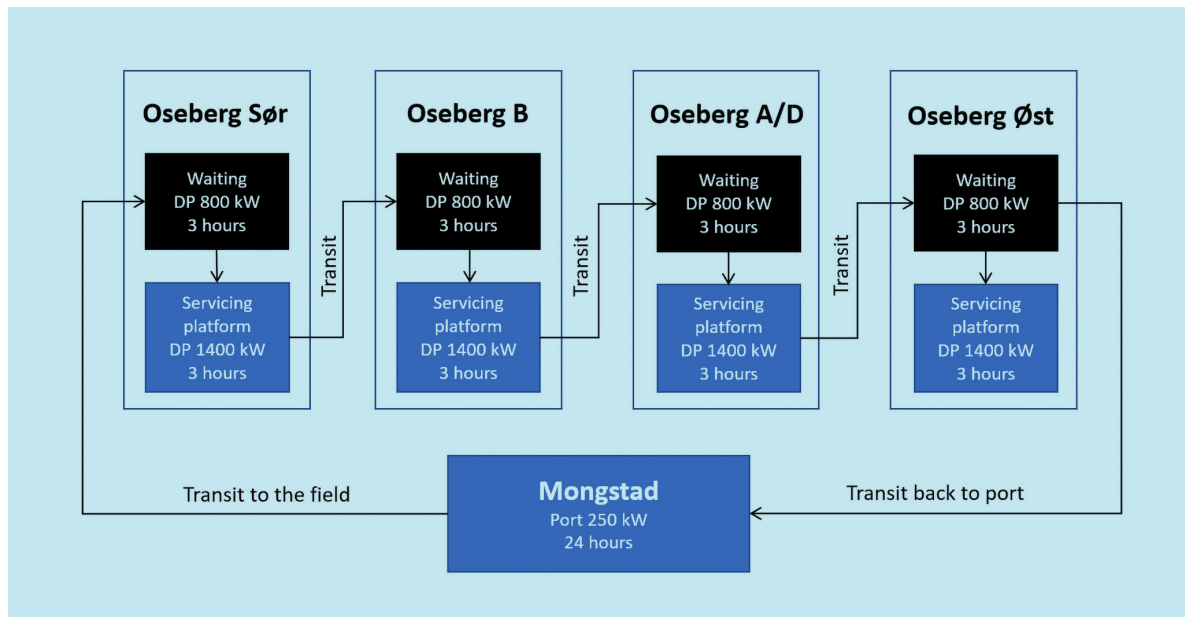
Oseberg Sør

Waiting
DP 800 kW
3 hours

Servicing platform
DP 1400 kW
3 hours

Transit

Oseberg B

Waiting
DP 800 kW
3 hours

Servicing platform
DP 1400 kW
3 hours

Transit

Oseberg A/D

Waiting
DP 800 kW
3 hours

Servicing platform
DP 1400 kW
3 hours

Transit

Oseberg Øst

Waiting
DP 800 kW
3 hours

Servicing platform
DP 1400 kW
3 hours

Transit to the field

Mongstad
Port 250 kW
24 hours

Transit back to port